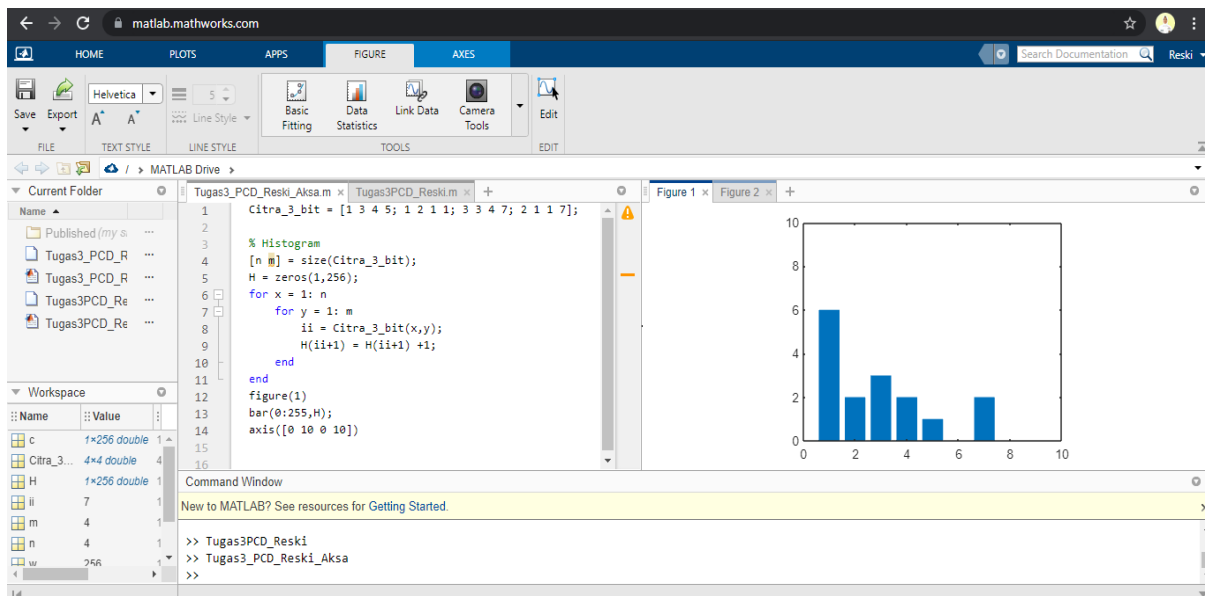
matlab.mathworks.com

HOME PLOTS APPS FIGURE AXES

Search Documentation

Reski

Save Export

Helvetica

5

Line Style

Basic Fitting

Data Statistics

Link Data

Camera Tools

Edit

FILE TEXT STYLE LINE STYLE TOOLS EDIT

/ > MATLAB Drive >

Current Folder

Name ▲

Published (my s

Tugas3_PCD_R

Tugas3_PCD_R

Tugas3PCD_Re

Tugas3PCD_Re

Workspace

Name Value

| Name | Value |
|---|---|
| c | 1×256 double |
| Citra_3... | 4×4 double |
| H | 1×256 double |
| ii | 7 |
| m | 4 |
| n | 4 |
| w | 256 |

Tugas3_PCD_Reski_Aksa.m × Tugas3PCD_Reski.m × +

1 Citra_3_bit = [1 3 4 5; 1 2 1 1; 3 3 4 7; 2 1 1 7];
2
3 % Histogram
4 [n m] = size(Citra_3_bit);
5 H = zeros(1,256);
6 for x = 1: n
7 for y = 1: m
8 ii = Citra_3_bit(x,y);
9 H(ii+1) = H(ii+1) +1;
10 end
11 end
12 figure(1)
13 bar(0:255,H);
14 axis([0 10 0 10])
15
16

Figure 1 × Figure 2 × +

10
8
6
4
2
0
0 2 4 6 8 10

Command Window

New to MATLAB? See resources for Getting Started.

>> Tugas3PCD_Reski
>> Tugas3_PCD_Reski_Aksa
>>